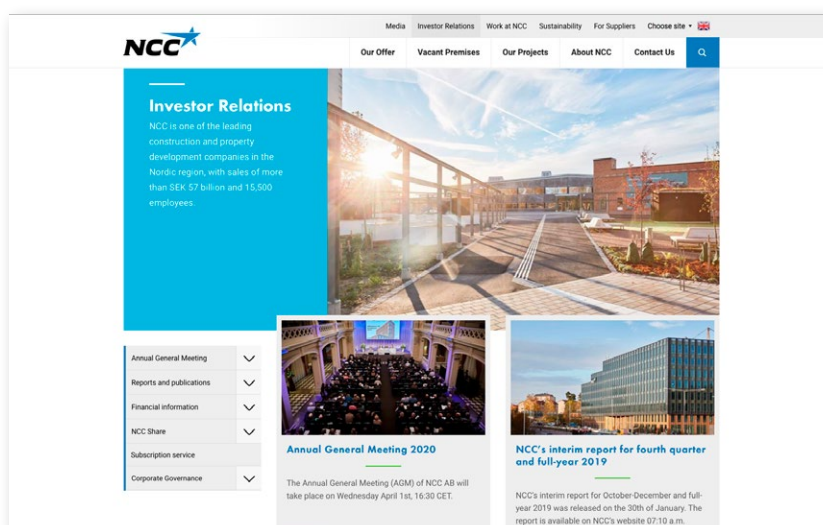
NCC

Media | Investor Relations | Work at NCC | Sustainability | For Suppliers | Choose site

Our Offer | Vacant Premises | Our Projects | About NCC | Contact Us

Investor Relations

NCC is one of the leading construction and property development companies in the Nordic region, with sales of more than SEK 57 billion and 15,500 employees.

Annual General Meeting
Reports and publications
Financial information
NCC Share
Subscription service
Corporate Governance

Annual General Meeting 2020

The Annual General Meeting (AGM) of NCC AB will take place on Wednesday April 1st, 16:30 CET.

NCC's interim report for fourth quarter and full-year 2019

NCC's interim report for October-December and full-year 2019 was released on the 30th of January. The report is available on NCC's website 07:10 a.m.